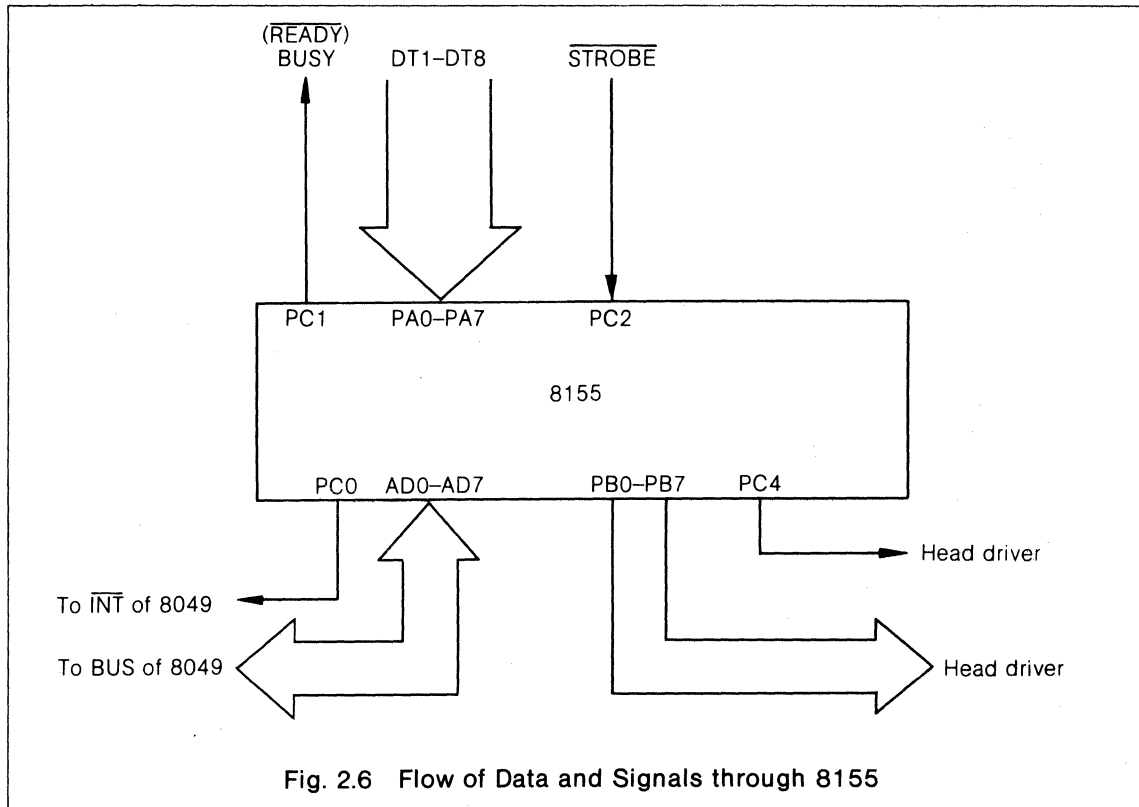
($\overline{READY}$) BUSY

DT1–DT8

$\overline{STROBE}$

PC1

PA0–PA7

PC2

8155

PC0

AD0–AD7

PB0–PB7

PC4

Head driver

To $\overline{INT}$ of 8049

To BUS of 8049

Head driver

Fig. 2.6 Flow of Data and Signals through 8155